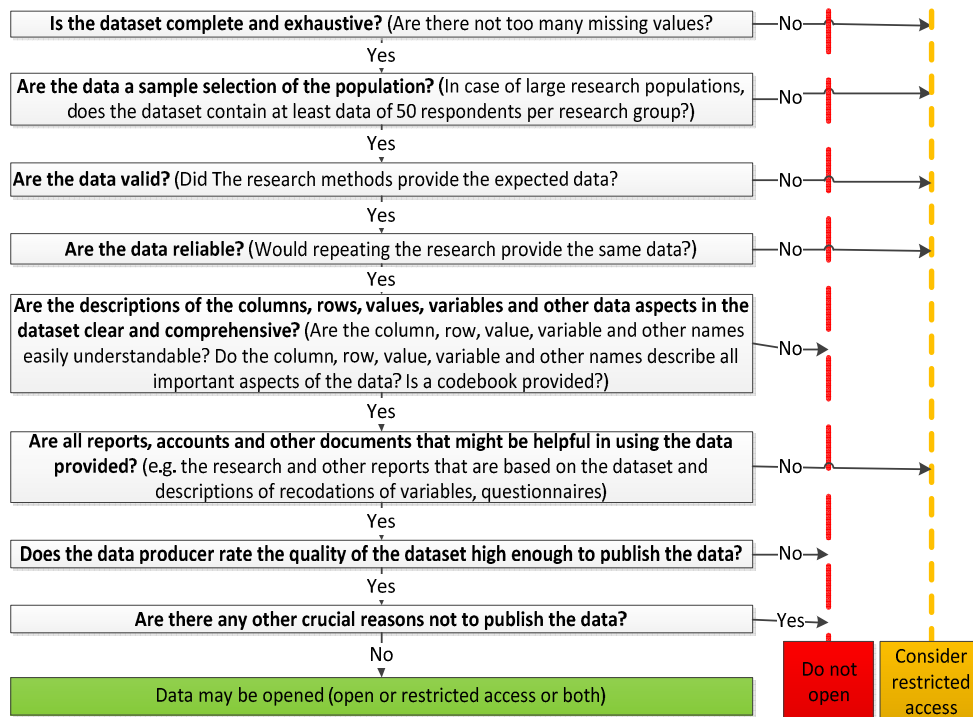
**Is the dataset complete and exhaustive?** (Are there not too many missing values?)

No

Yes

**Are the data a sample selection of the population?** (In case of large research populations, does the dataset contain at least data of 50 respondents per research group?)

No

Yes

**Are the data valid?** (Did The research methods provide the expected data?

No

Yes

**Are the data reliable?** (Would repeating the research provide the same data?)

No

Yes

**Are the descriptions of the columns, rows, values, variables and other data aspects in the dataset clear and comprehensive?** (Are the column, row, value, variable and other names easily understandable? Do the column, row, value, variable and other names describe all important aspects of the data? Is a codebook provided?)

No

Yes

**Are all reports, accounts and other documents that might be helpful in using the data provided?** (e.g. the research and other reports that are based on the dataset and descriptions of recodations of variables, questionnaires)

No

Yes

**Does the data producer rate the quality of the dataset high enough to publish the data?**

No

Yes

**Are there any other crucial reasons not to publish the data?**

Yes

No

Data may be opened (open or restricted access or both)

Do not open

Consider restricted access